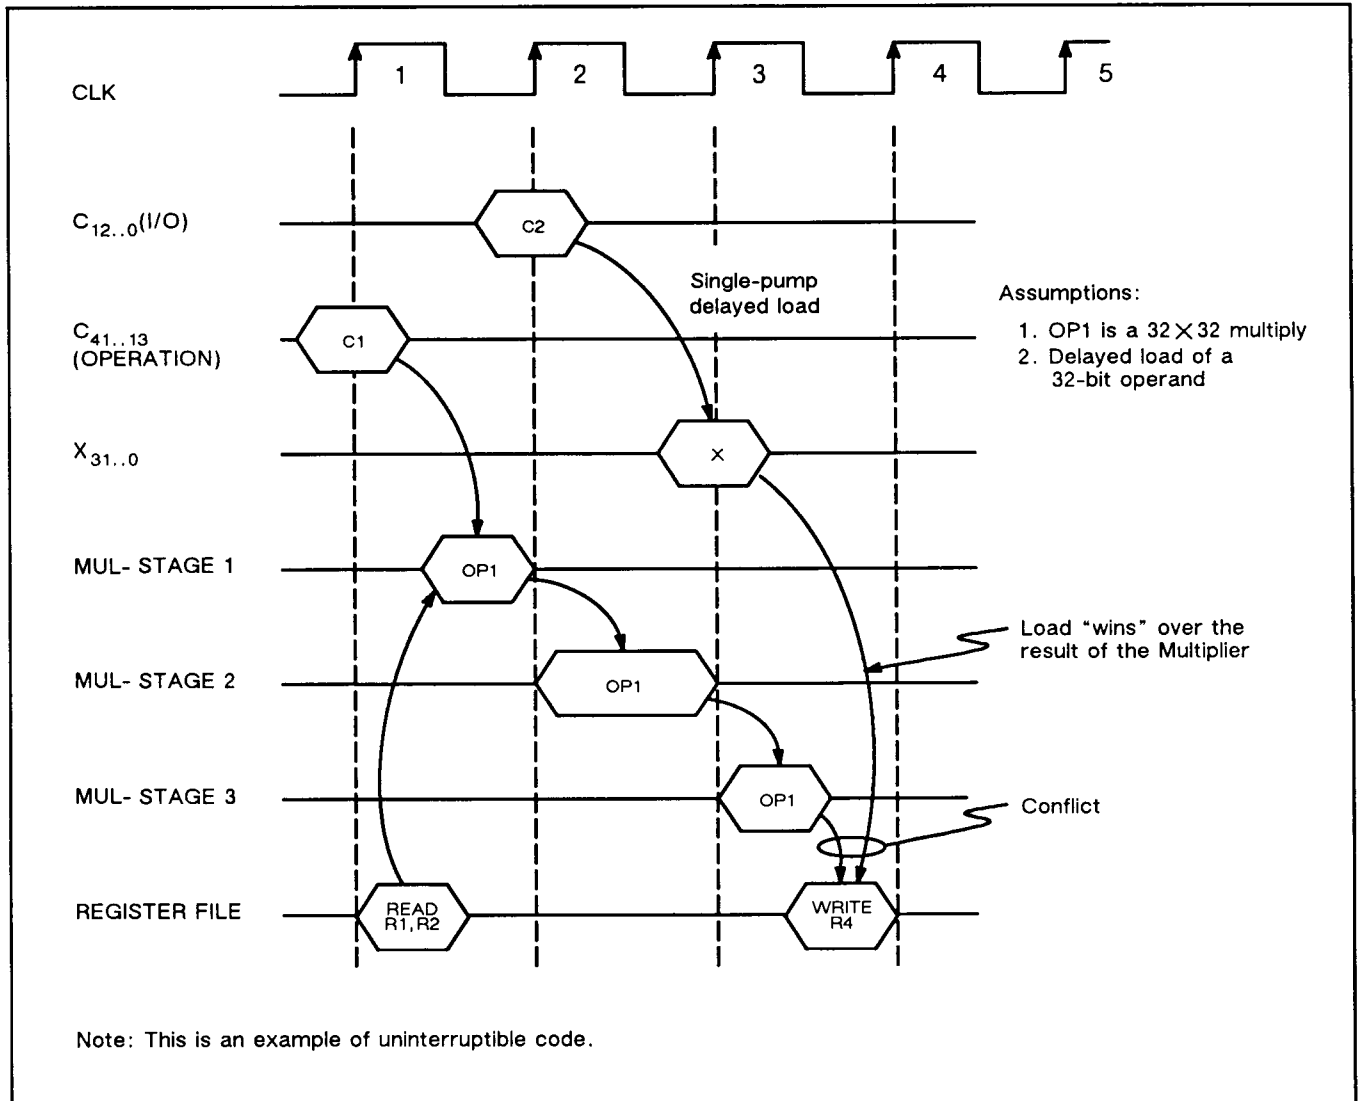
CLK

1 2 3 4 5

$C_{12..0}$(I/O)

C2

Single-pump delayed load

Assumptions:

1. OP1 is a 32 $\times$ 32 multiply
2. Delayed load of a 32-bit operand

$C_{41..13}$ (OPERATION)

C1

$X_{31..0}$

×

MUL- STAGE 1

OP1

MUL- STAGE 2

OP1

Load "wins" over the result of the Multiplier

MUL- STAGE 3

OP1

Conflict

REGISTER FILE

READ R1, R2

WRITE R4

Note: This is an example of uninterruptible code.